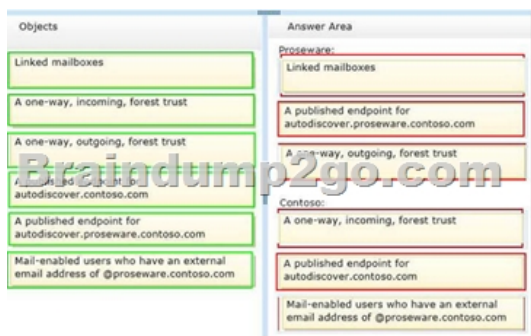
Objects

Linked mailboxes

A one-way, incoming, forest trust

A one-way, outgoing, forest trust

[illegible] autodiscover.contoso.com

A published endpoint for autodiscover.proseware.contoso.com

Mail-enabled users who have an external email address of @proseware.contoso.com

Braindump2go.com

Answer Area

Proseware:

Linked mailboxes

A published endpoint for autodiscover.proseware.contoso.com

A one-way, outgoing, forest trust

Contoso:

A one-way, incoming, forest trust

A published endpoint for autodiscover.contoso.com

Mail-enabled users who have an external email address of @proseware.contoso.com